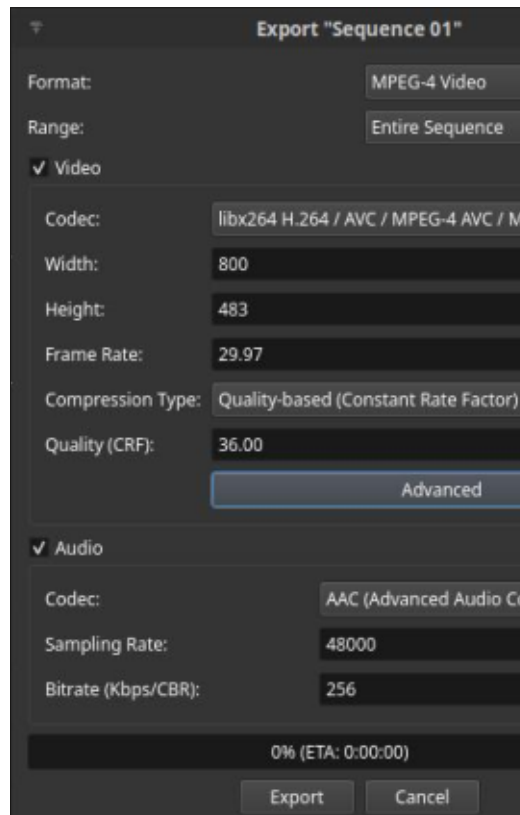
Export "Sequence 01"

Format: MPEG-4 Video

Range: Entire Sequence

✓ Video

Codec: libx264 H.264 / AVC / MPEG-4 AVC / M

Width: 800

Height: 483

Frame Rate: 29.97

Compression Type: Quality-based (Constant Rate Factor)

Quality (CRF): 36.00

Advanced

✓ Audio

Codec: AAC (Advanced Audio Co

Sampling Rate: 48000

Bitrate (Kbps/CBR): 256

0% (ETA: 0:00:00)

Export Cancel